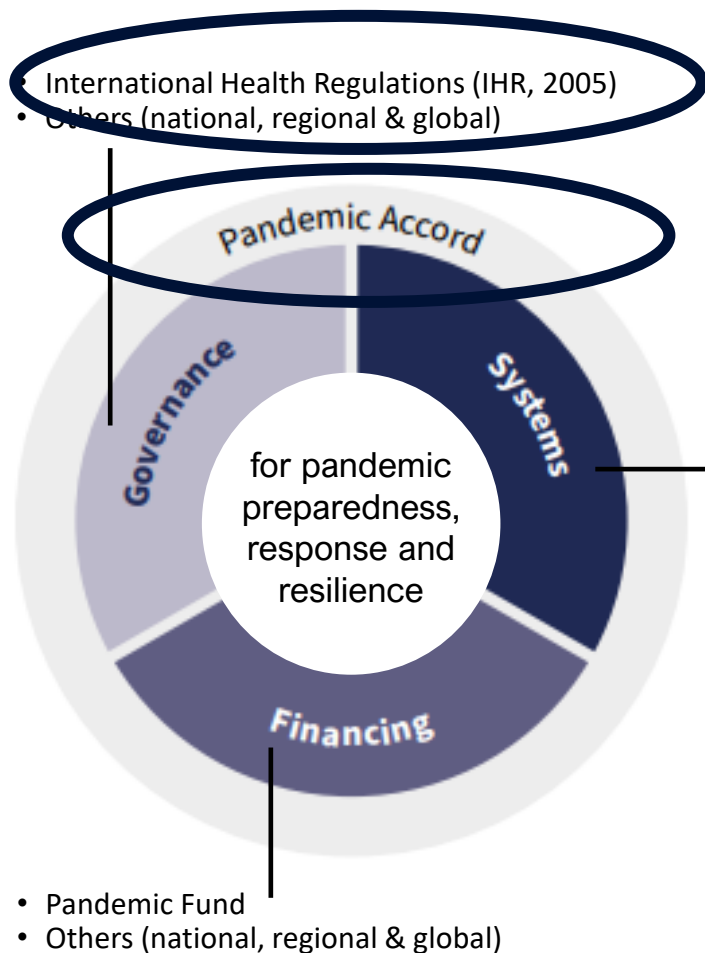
• International Health Regulations (IHR, 2005)
• Others (national, regional & global)

Pandemic Accord

Governance

Systems

for pandemic preparedness, response and resilience

Financing

• Pandemic Fund
• Others (national, regional & global)